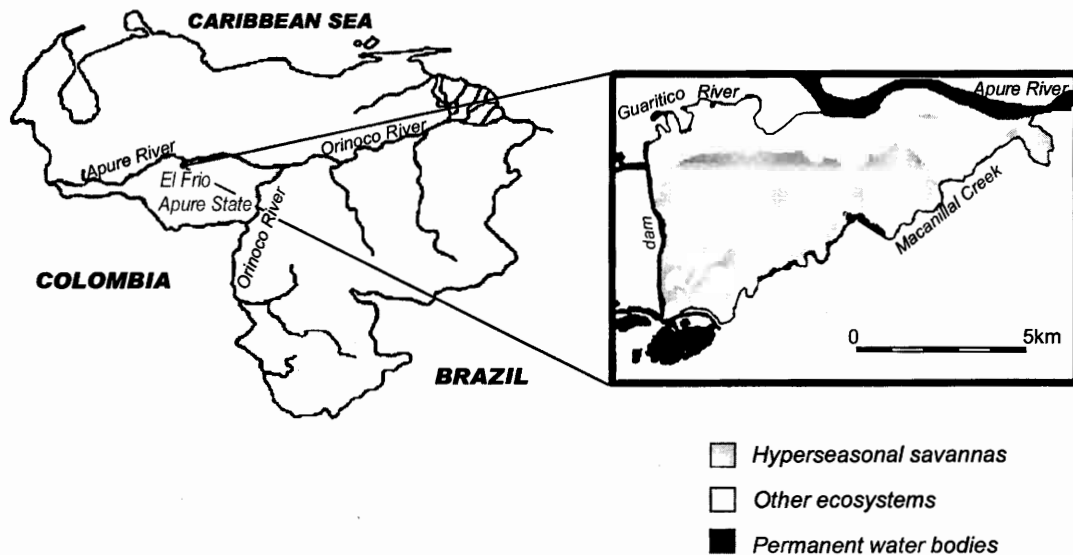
CARIBBEAN SEA

Apure River

Orinoco River

El Frio

Apure State

Orinoco River

Orinoco River

COLOMBIA

BRAZIL

Guaritico River

Apure River

dam

Macanillal Creek

0

5km

Hyperseasonal savannas

Other ecosystems

Permanent water bodies